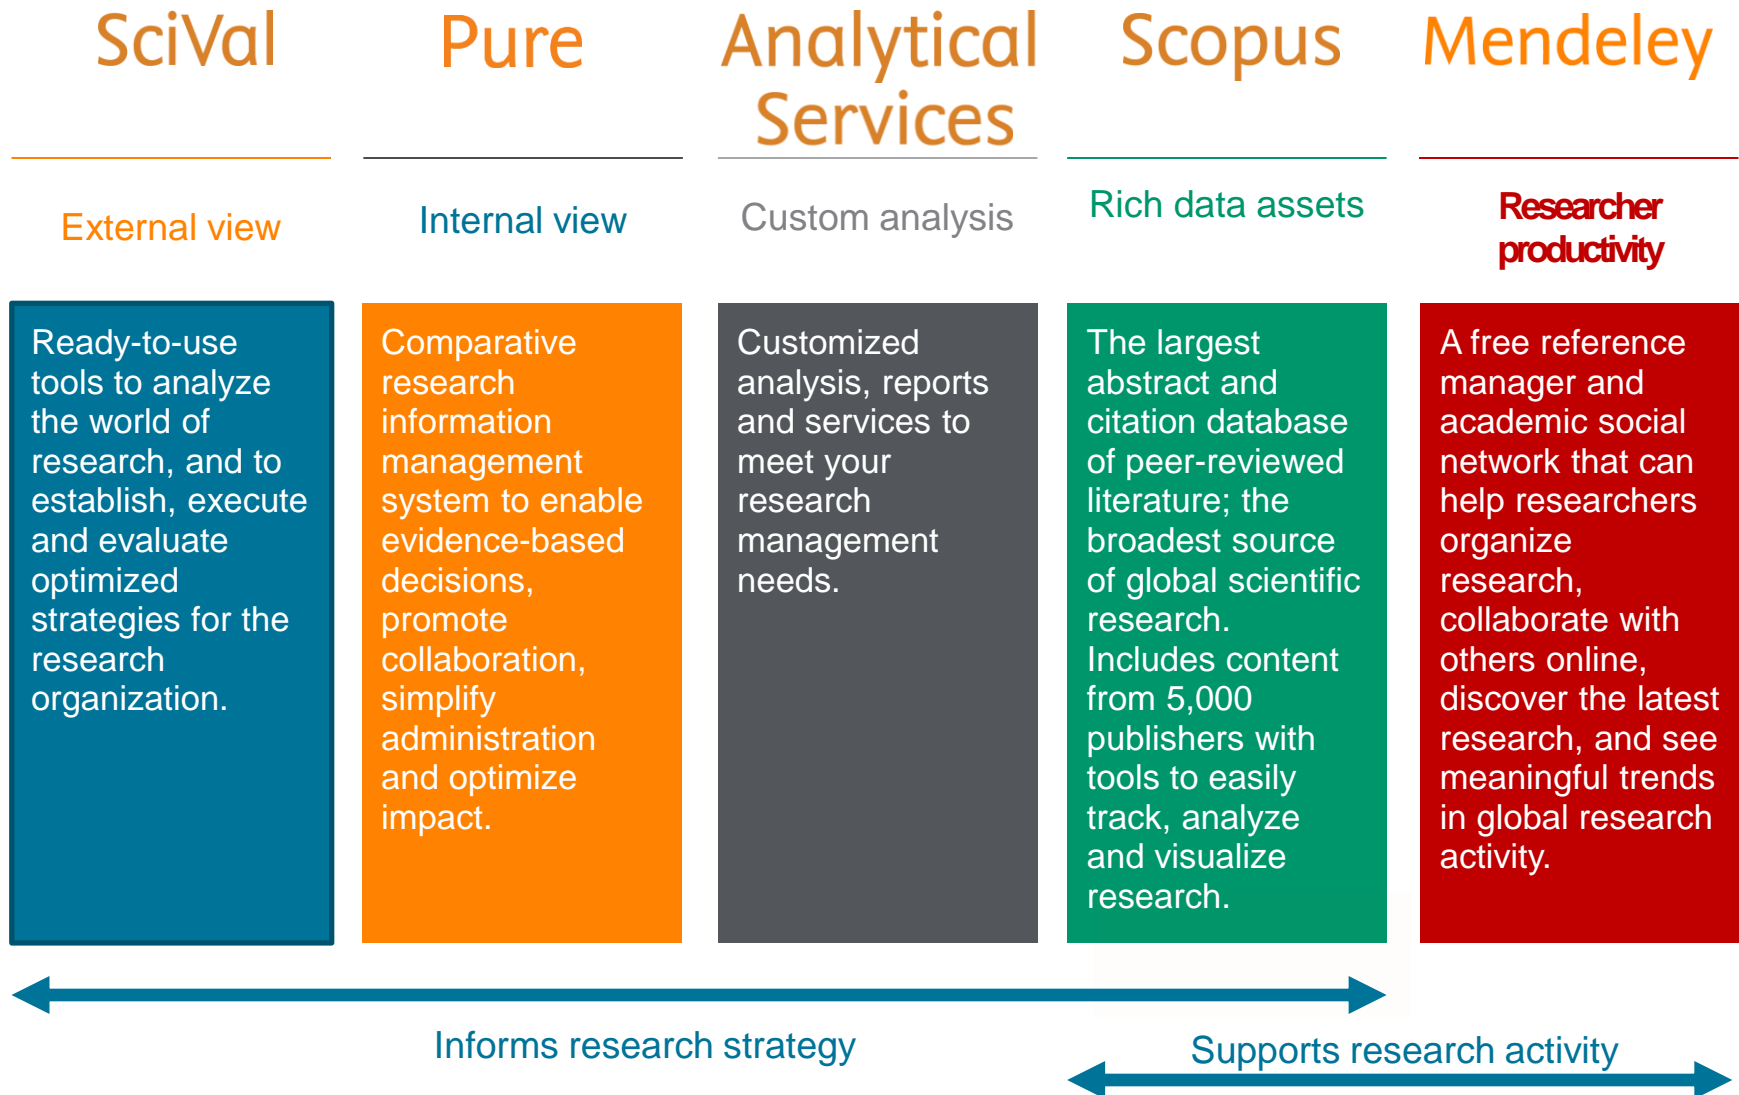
SciVal

External view

Ready-to-use tools to analyze the world of research, and to establish, execute and evaluate optimized strategies for the research organization.

Pure

Internal view

Comparative research information management system to enable evidence-based decisions, promote collaboration, simplify administration and optimize impact.

Analytical Services

Custom analysis

Customized analysis, reports and services to meet your research management needs.

Scopus

Rich data assets

The largest abstract and citation database of peer-reviewed literature; the broadest source of global scientific research. Includes content from 5,000 publishers with tools to easily track, analyze and visualize research.

Mendeley

Researcher productivity

A free reference manager and academic social network that can help researchers organize research, collaborate with others online, discover the latest research, and see meaningful trends in global research activity.

Informs research strategy

Supports research activity